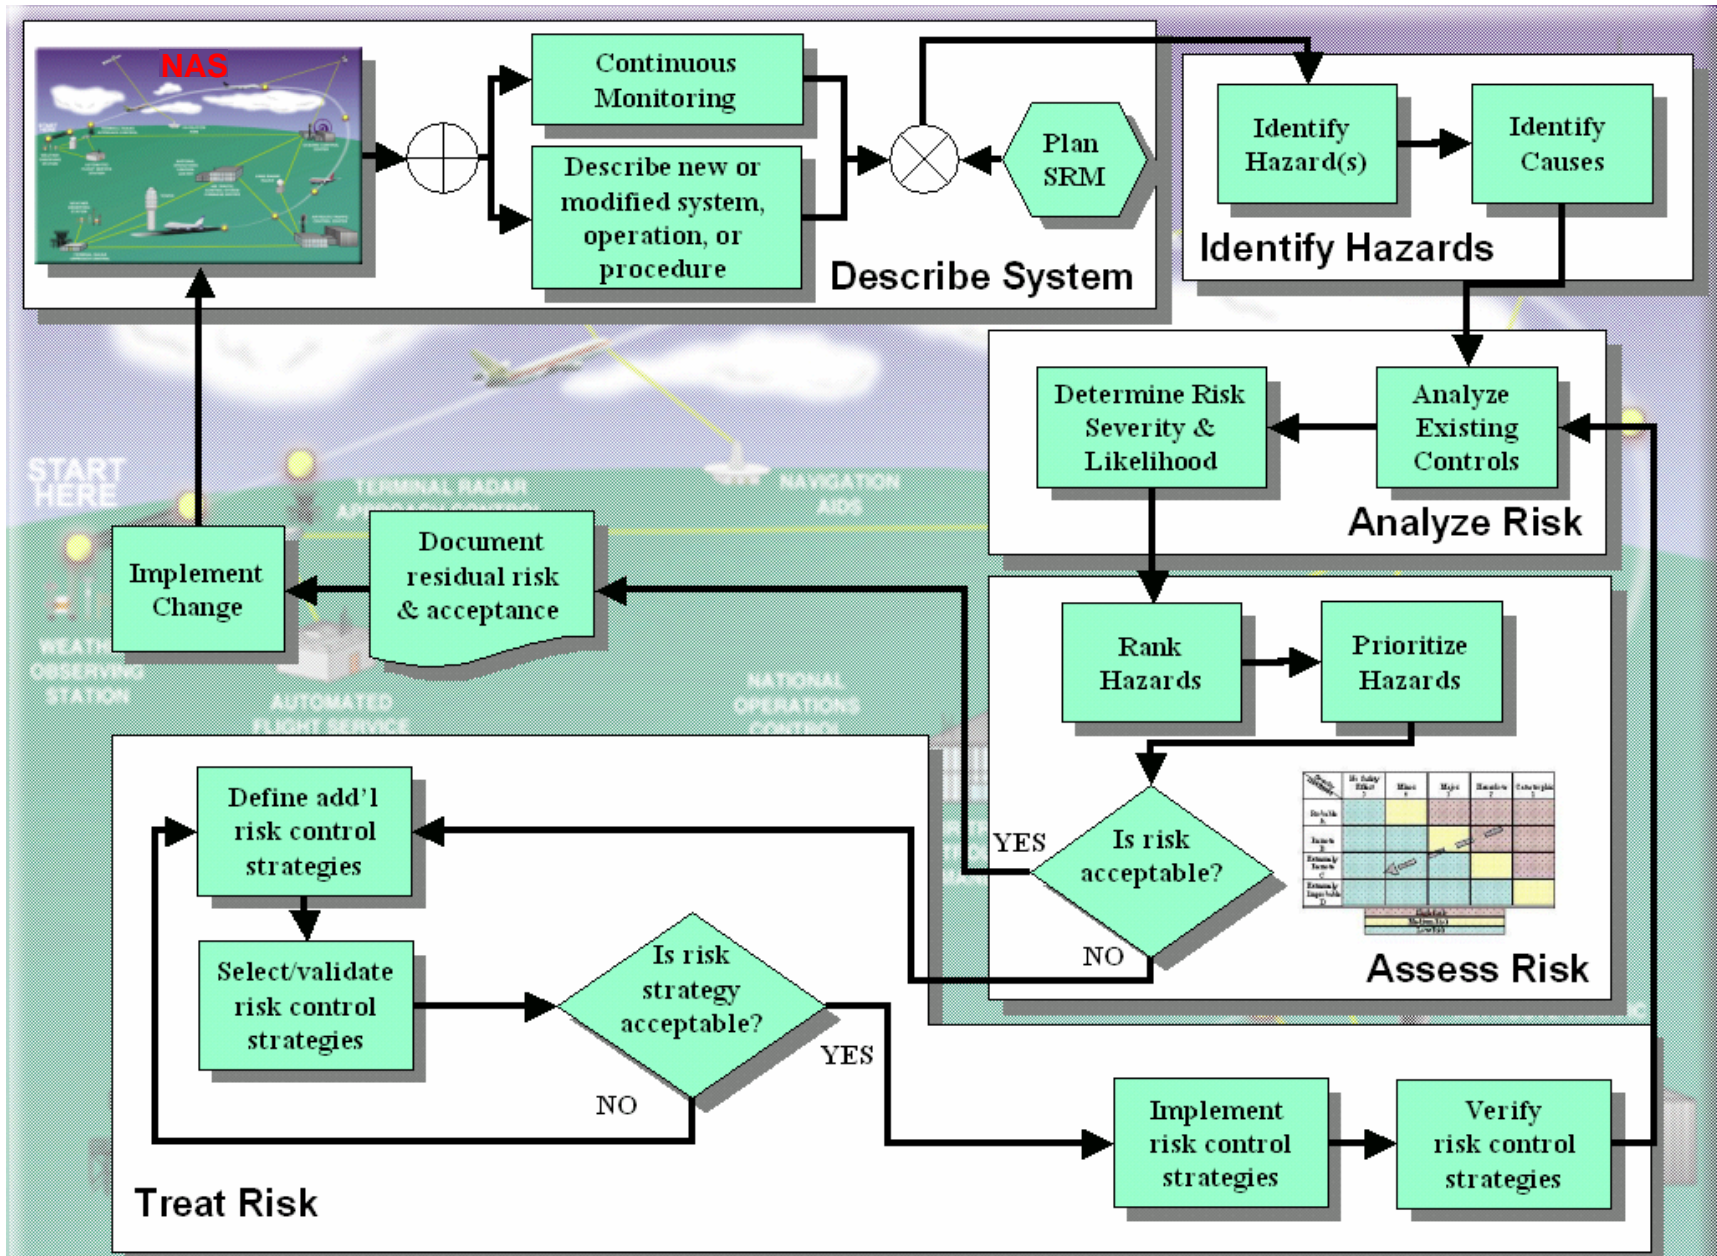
NAS

Continuous Monitoring

Describe new or modified system, operation, or procedure

Plan SRM

Describe System

Identify Hazard(s)

Identify Causes

Identify Hazards

Determine Risk Severity & Likelihood

Analyze Existing Controls

Analyze Risk

START HERE

TERMINAL RADAR APPROACH CONTROL

NAVIGATION AIDS

Implement Change

Document residual risk & acceptance

Rank Hazards

Prioritize Hazards

WEATHER OBSERVING STATION

AUTOMATED FLIGHT SERVICE

NATIONAL OPERATIONS CONTROL

YES

Is risk acceptable?

NO

Assess Risk

Define add'l risk control strategies

Select/validate risk control strategies

Is risk strategy acceptable?

YES

NO

Implement risk control strategies

Verify risk control strategies

Treat Risk